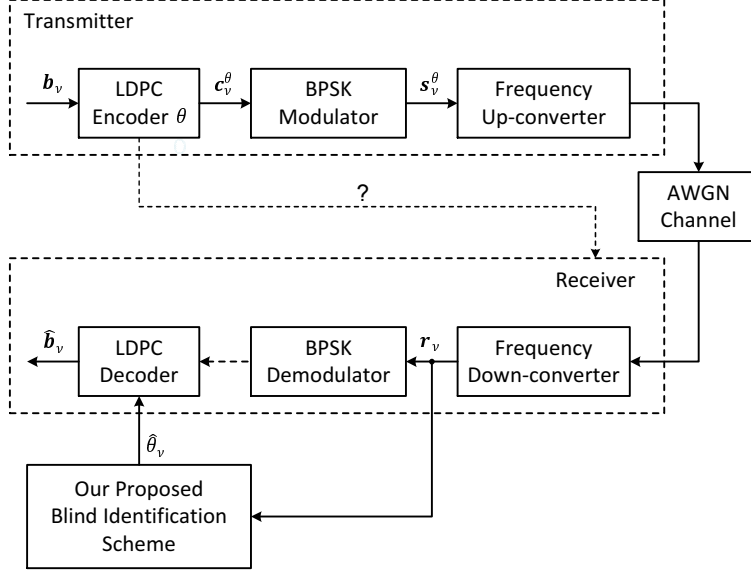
Transmitter

$\boldsymbol{b}_\nu$

LDPC Encoder $\theta$

$\boldsymbol{c}_\nu^\theta$

BPSK Modulator

$\boldsymbol{s}_\nu^\theta$

Frequency Up-converter

AWGN Channel

?

Receiver

$\hat{\boldsymbol{b}}_\nu$

LDPC Decoder

BPSK Demodulator

$\boldsymbol{r}_\nu$

Frequency Down-converter

$\hat{\theta}_\nu$

Our Proposed Blind Identification Scheme